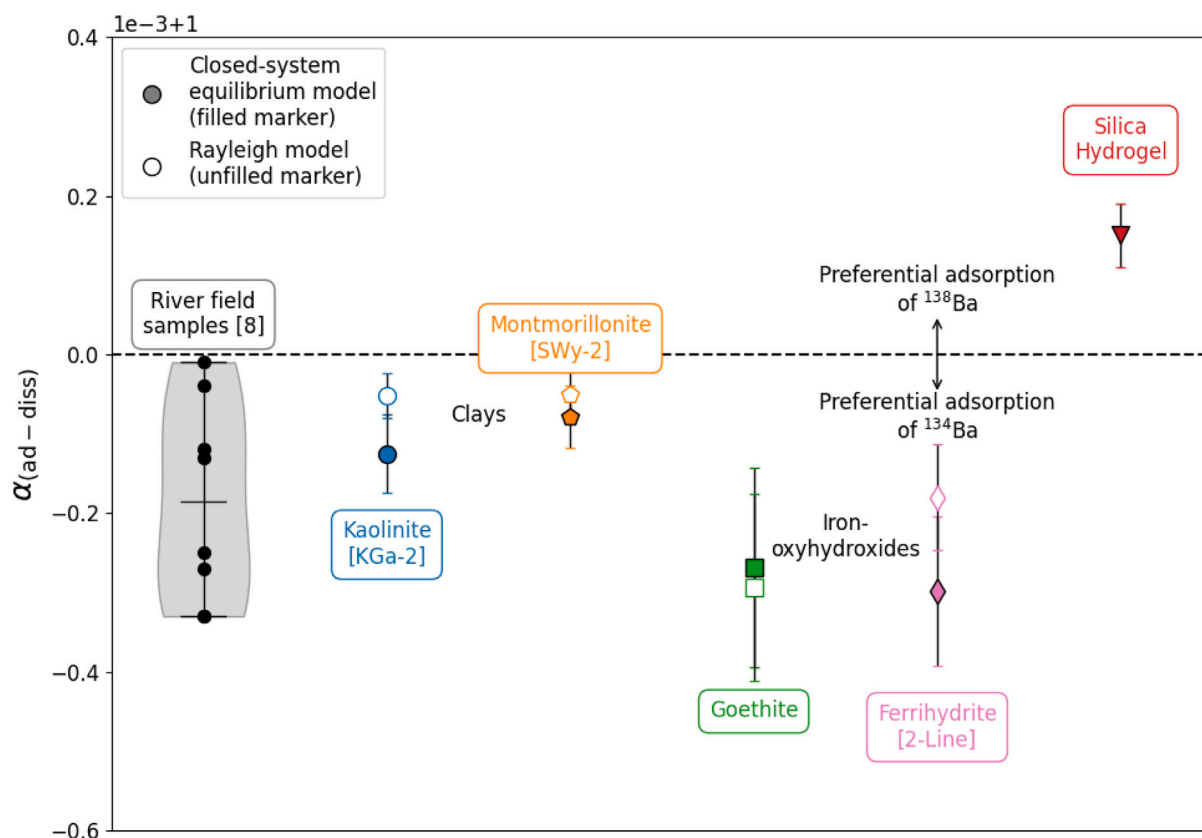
1e−3+1

0.4

0.2

0.0

−0.2

−0.4

−0.6

$\alpha_{(\mathrm{ad-diss})}$

Closed-system equilibrium model (filled marker)

Rayleigh model (unfilled marker)

River field samples [8]

Kaolinite [KGa-2]

Clays

Montmorillonite [SWy-2]

Preferential adsorption of $^{138}$Ba

Preferential adsorption of $^{134}$Ba

Iron-oxyhydroxides

Goethite

Ferrihydrite [2-Line]

Silica Hydrogel